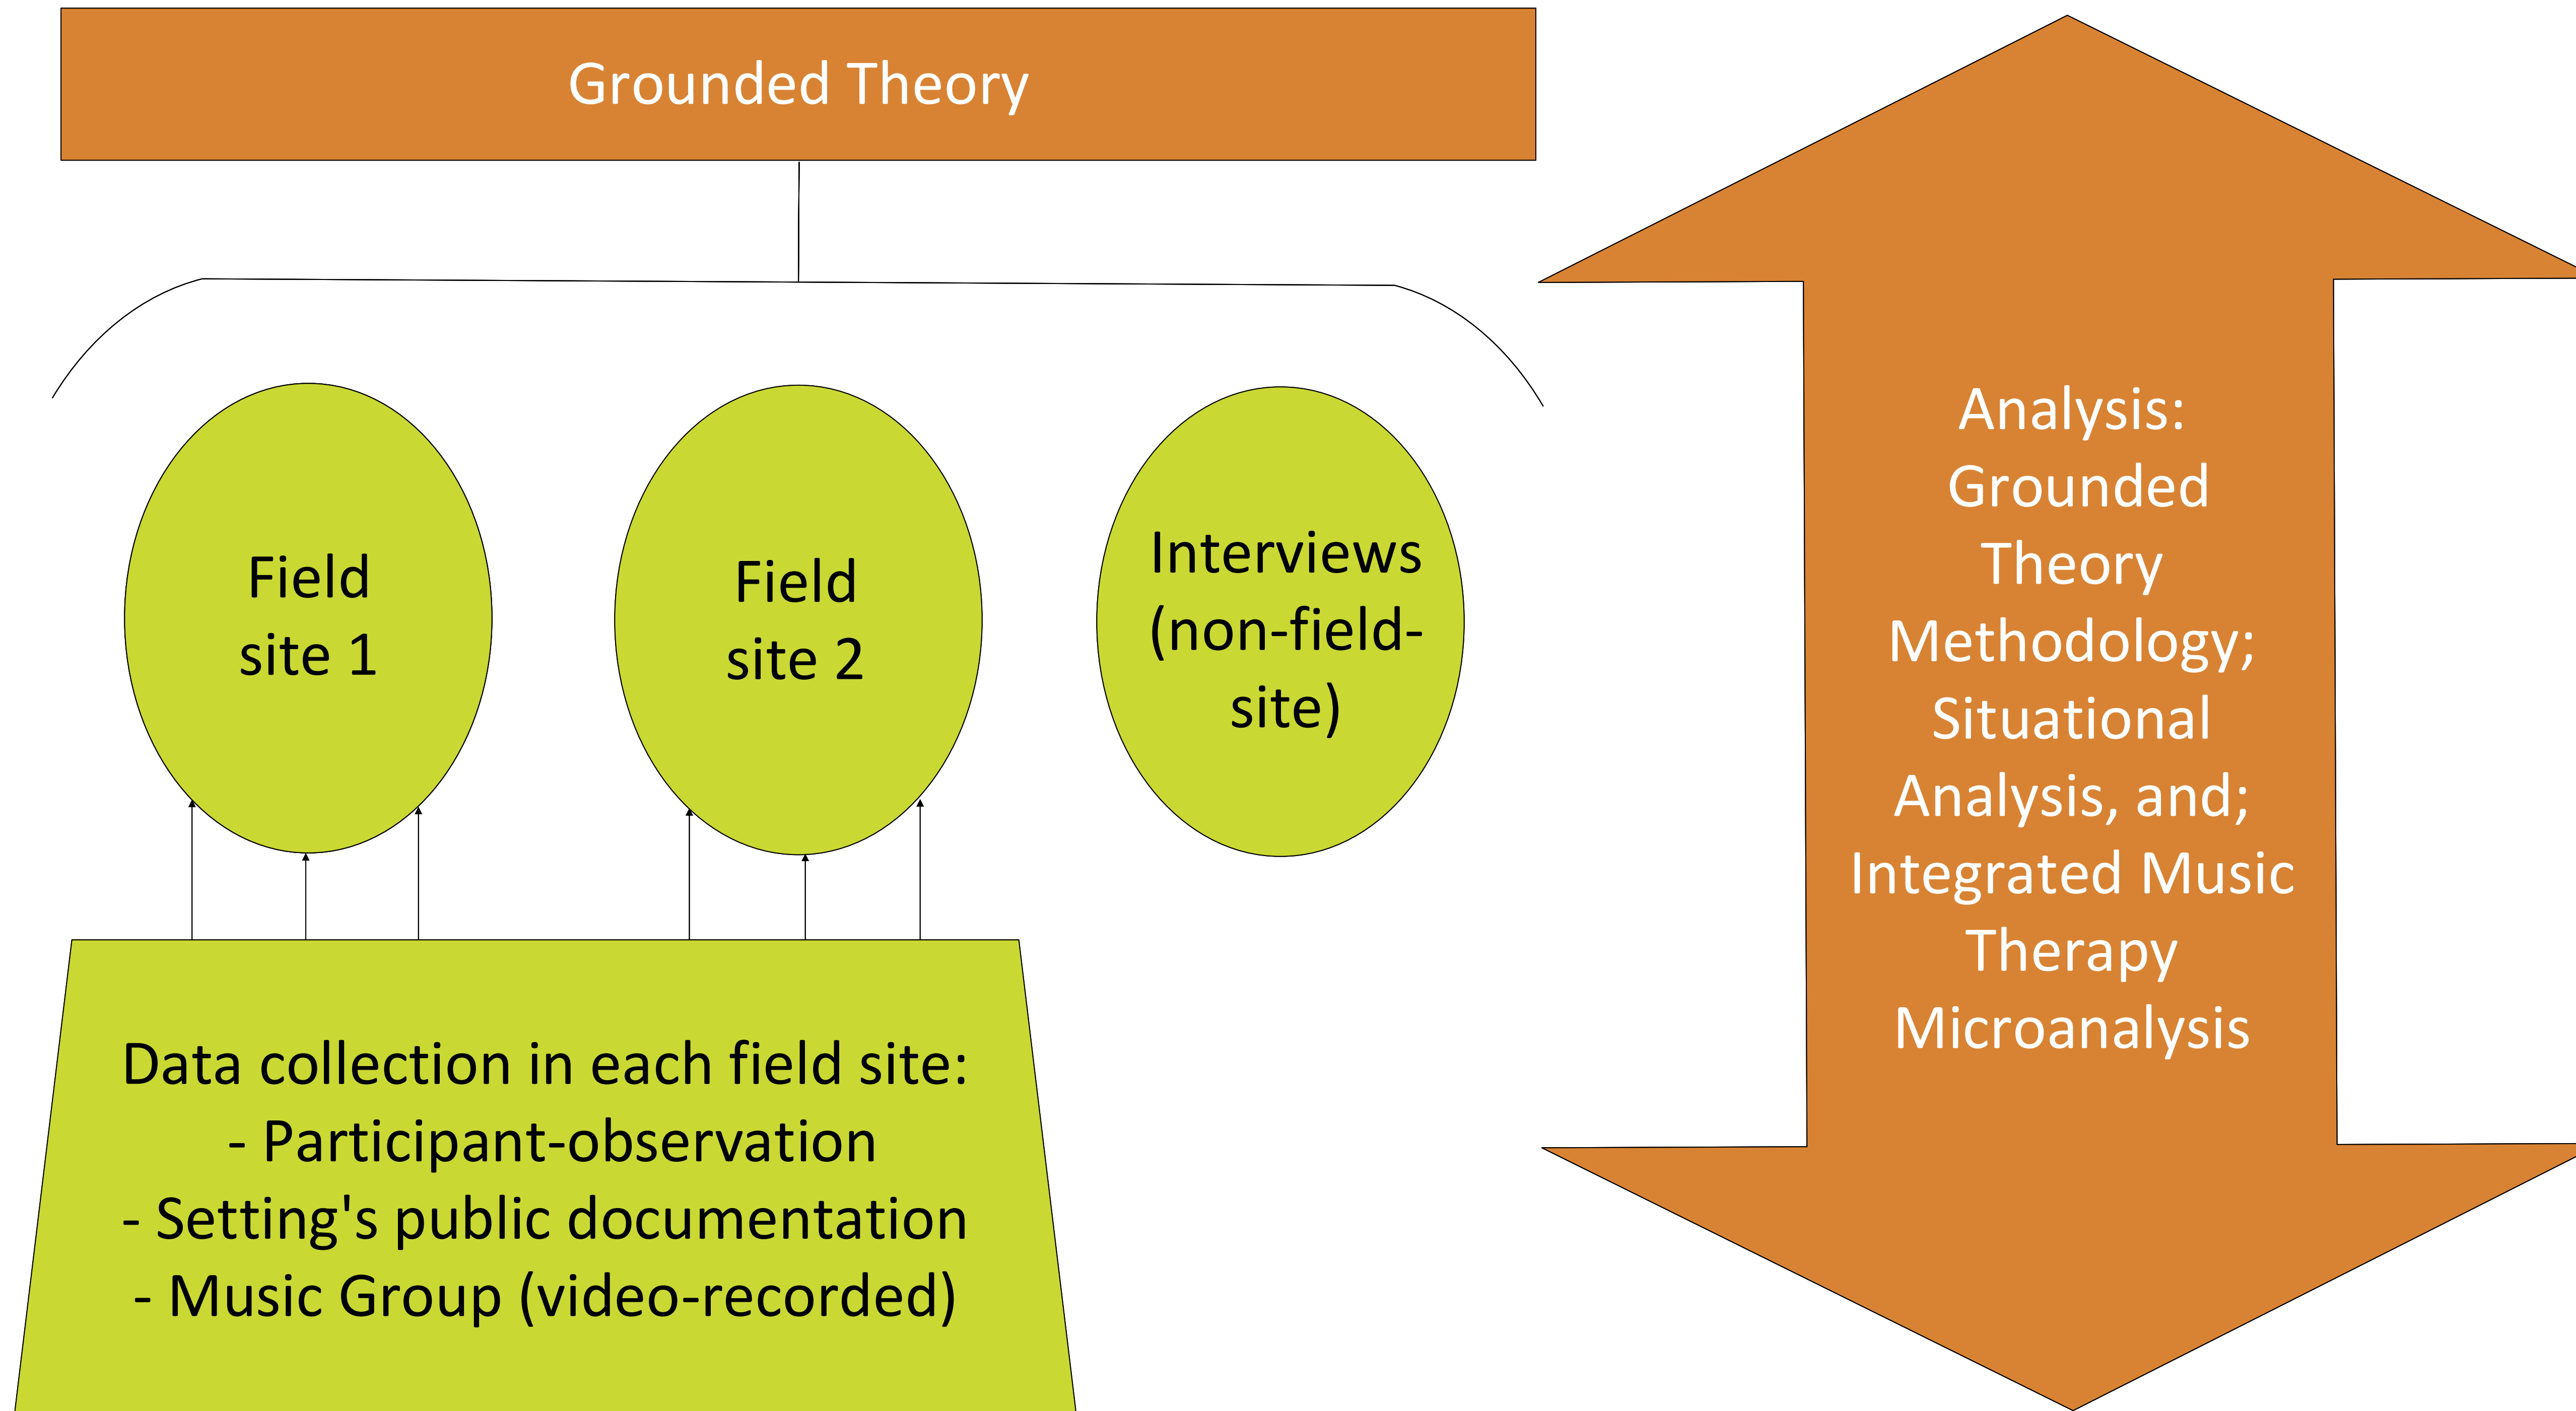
Grounded Theory

Field site 1

Field site 2

Interviews (non-field-site)

Data collection in each field site:
- Participant-observation
- Setting's public documentation
- Music Group (video-recorded)

Analysis: Grounded Theory Methodology; Situational Analysis, and; Integrated Music Therapy Microanalysis